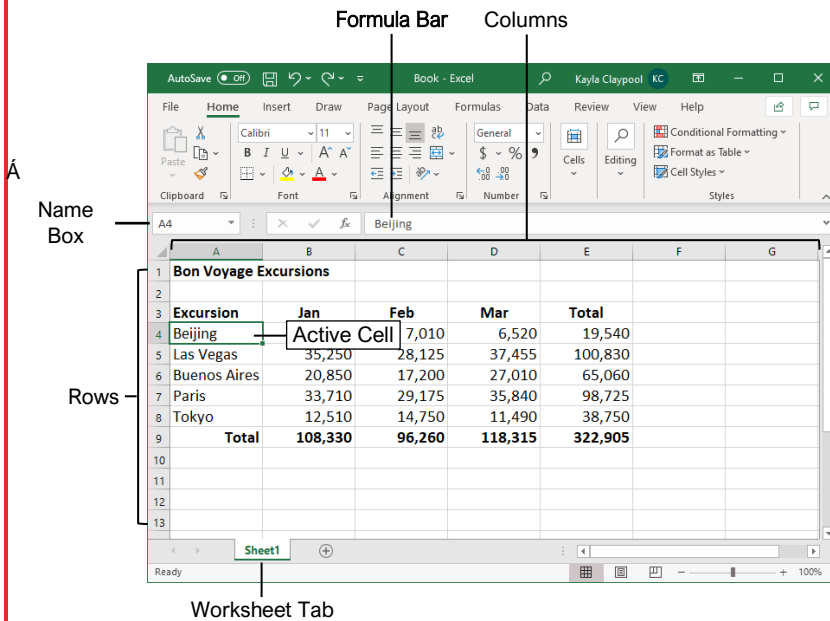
Formula Bar Columns

Á

AutoSave Off Book - Excel Kayla Claypool KC

File Home Insert Draw Page Layout Formulas Data Review View Help

Paste Clipboard Calibri 11 B I U A A Font Alignment General $ % Number Cells Editing Conditional Formatting Format as Table Cell Styles Styles

Name Box

A4 Beijing

| | A | B | C | D | E | F | G |
|---|---|---|---|---|---|---|---|
| 1 | Bon Voyage Excursions | | | | | | |
| 2 | | | | | | | |
| 3 | Excursion | Jan | Feb | Mar | Total | | |
| 4 | Beijing | | 7,010 | 6,520 | 19,540 | | |
| 5 | Las Vegas | 35,250 | 28,125 | 37,455 | 100,830 | | |
| 6 | Buenos Aires | 20,850 | 17,200 | 27,010 | 65,060 | | |
| 7 | Paris | 33,710 | 29,175 | 35,840 | 98,725 | | |
| 8 | Tokyo | 12,510 | 14,750 | 11,490 | 38,750 | | |
| 9 | Total | 108,330 | 96,260 | 118,315 | 322,905 | | |
| 10 | | | | | | | |
| 11 | | | | | | | |
| 12 | | | | | | | |
| 13 | | | | | | | |

Active Cell

Rows

Sheet1

Ready 100%

Worksheet Tab